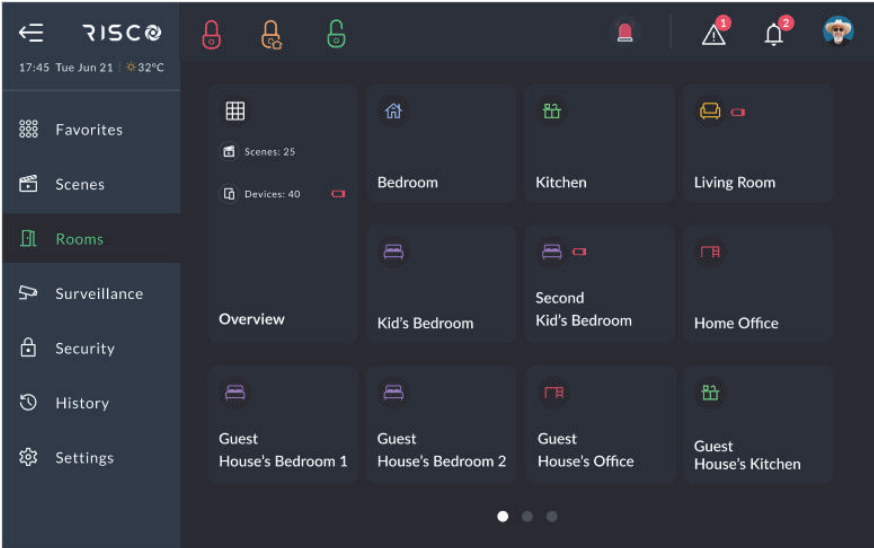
RISCO

17:45 Tue Jun 21 | 32°C

1

2

Favorites

Scenes

Rooms

Surveillance

Security

History

Settings

Scenes: 25

Devices: 40

Overview

Bedroom

Kitchen

Living Room

Kid's Bedroom

Second Kid's Bedroom

Home Office

Guest House's Bedroom 1

Guest House's Bedroom 2

Guest House's Office

Guest House's Kitchen